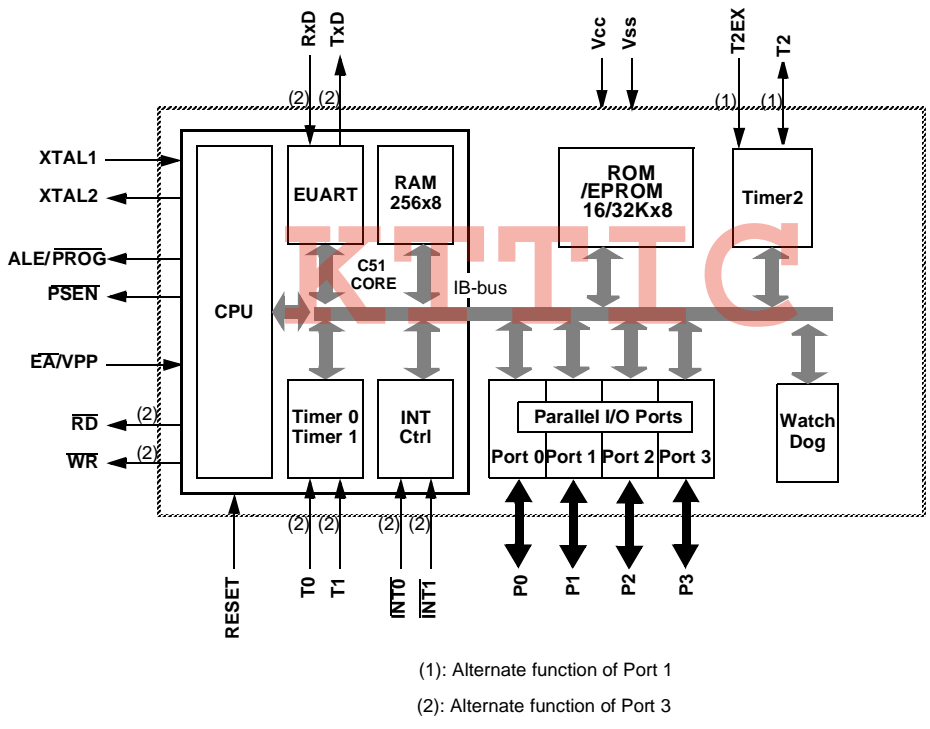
RxD TxD
(2) (2)
Vcc Vss
T2EX T2
(1) (1)
XTAL1
XTAL2
ALE/$\overline{PROG}$
$\overline{PSEN}$
$\overline{EA}$/VPP
$\overline{RD}$ (2)
$\overline{WR}$ (2)
CPU
EUART
RAM 256x8
C51 CORE
ROM /EPROM 16/32Kx8
Timer2
KTTC
IB-bus
Timer 0 Timer 1
INT Ctrl
Parallel I/O Ports
Port 0 Port 1 Port 2 Port 3
Watch Dog
(2) (2) (2) (2)
RESET
T0 T1
$\overline{INT0}$ $\overline{INT1}$
P0 P1 P2 P3
(1): Alternate function of Port 1
(2): Alternate function of Port 3